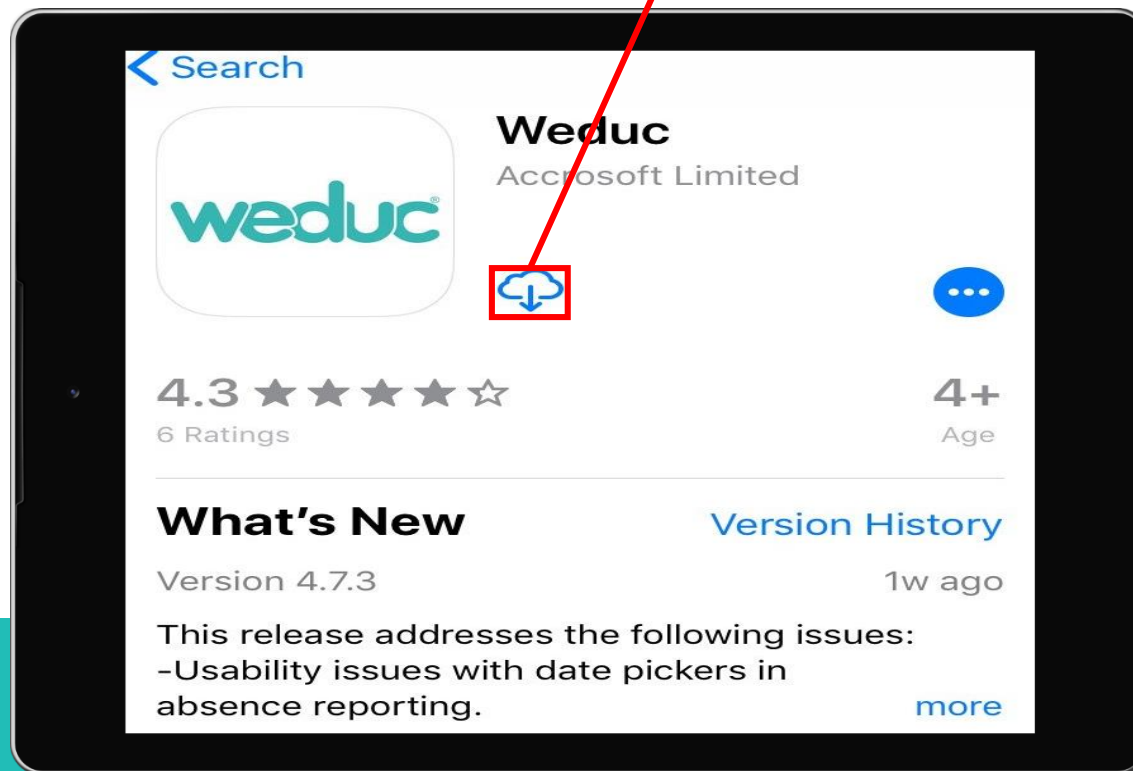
< Search

weduc

Weduc
Accrosoft Limited

4.3 ★★★★☆
6 Ratings

4+
Age

What's New
Version History

Version 4.7.3
1w ago

This release addresses the following issues:
-Usability issues with date pickers in absence reporting.
more